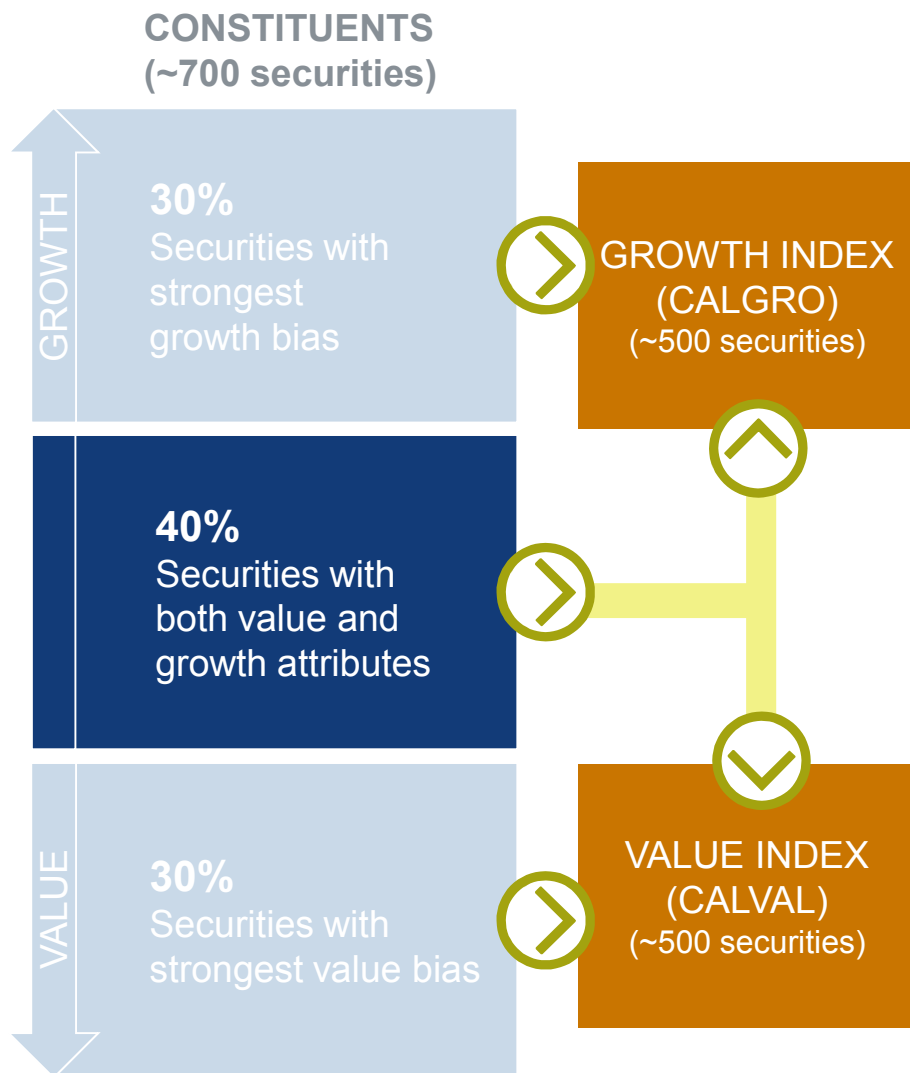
CONSTITUENTS
(~700 securities)

GROWTH

30%
Securities with strongest growth bias

GROWTH INDEX
(CALGRO)
(~500 securities)

40%
Securities with both value and growth attributes

VALUE

30%
Securities with strongest value bias

VALUE INDEX
(CALVAL)
(~500 securities)